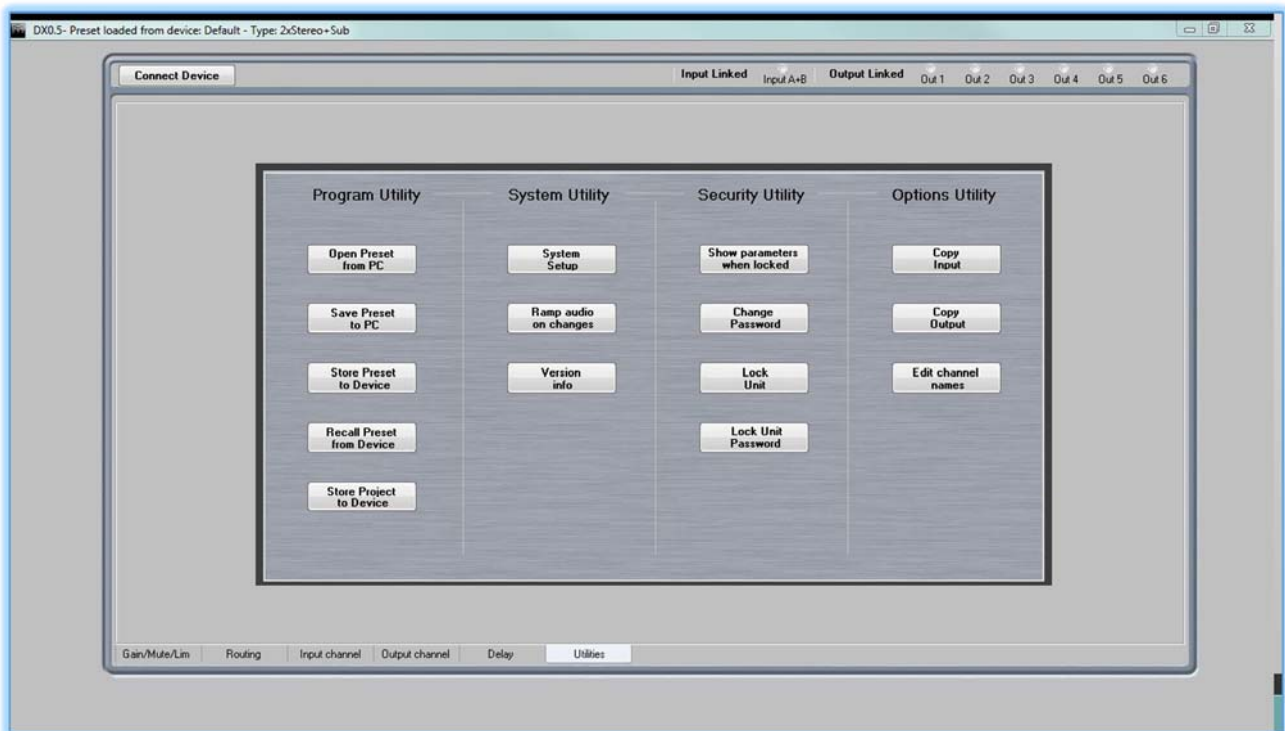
DX0.5- Preset loaded from device: Default - Type: 2xStereo+Sub

Connect Device

Input Linked Input A+B Output Linked Out 1 Out 2 Out 3 Out 4 Out 5 Out 6

Program Utility

Open Preset from PC

Save Preset to PC

Store Preset to Device

Recall Preset from Device

Store Project to Device

System Utility

System Setup

Ramp audio on changes

Version info

Security Utility

Show parameters when locked

Change Password

Lock Unit

Lock Unit Password

Options Utility

Copy Input

Copy Output

Edit channel names

Gain/Mute/Lim Routing Input channel Output channel Delay Utilities